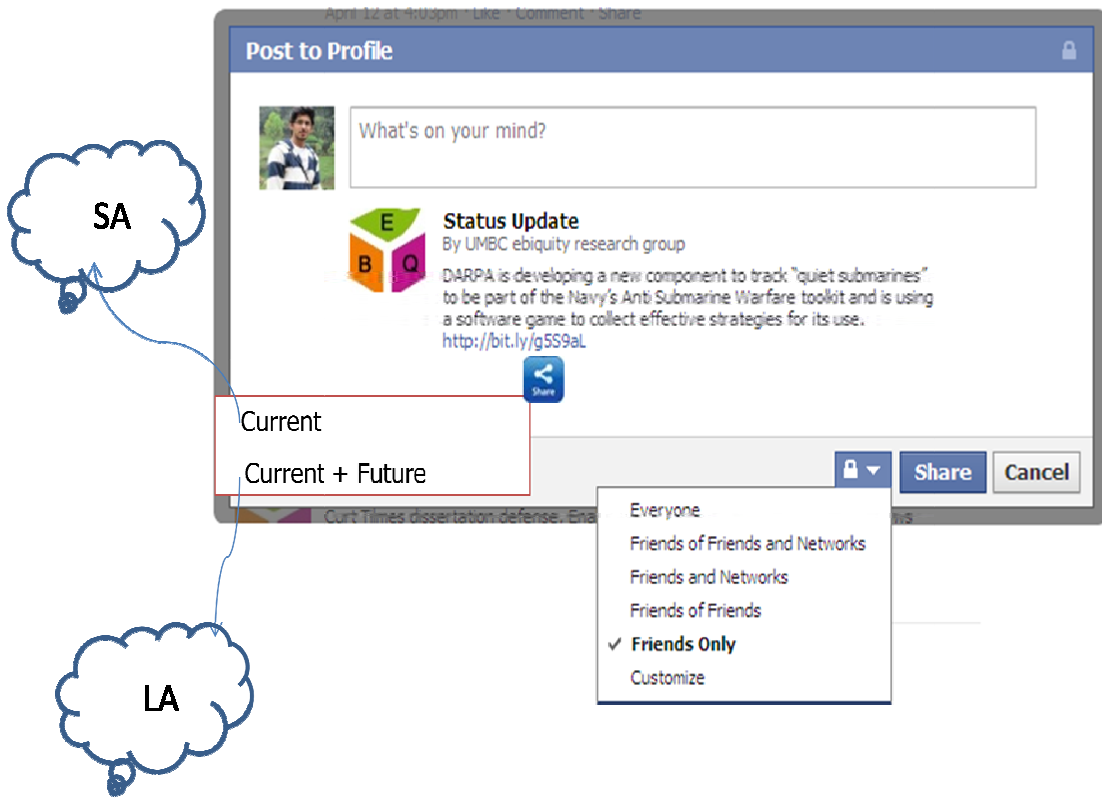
April 12 at 4:03pm · Like · Comment · Share

Post to Profile

What's on your mind?

E
B Q

Status Update
By UMBC ebiquity research group
DARPA is developing a new component to track "quiet submarines" to be part of the Navy's Anti Submarine Warfare toolkit and is using a software game to collect effective strategies for its use.
http://bit.ly/g5S9aL

Share

SA

Current
Current + Future

Share
Cancel

Curt Tilmes dissertation defense. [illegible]

Everyone
Friends of Friends and Networks
Friends and Networks
Friends of Friends
✓ Friends Only
Customize

LA